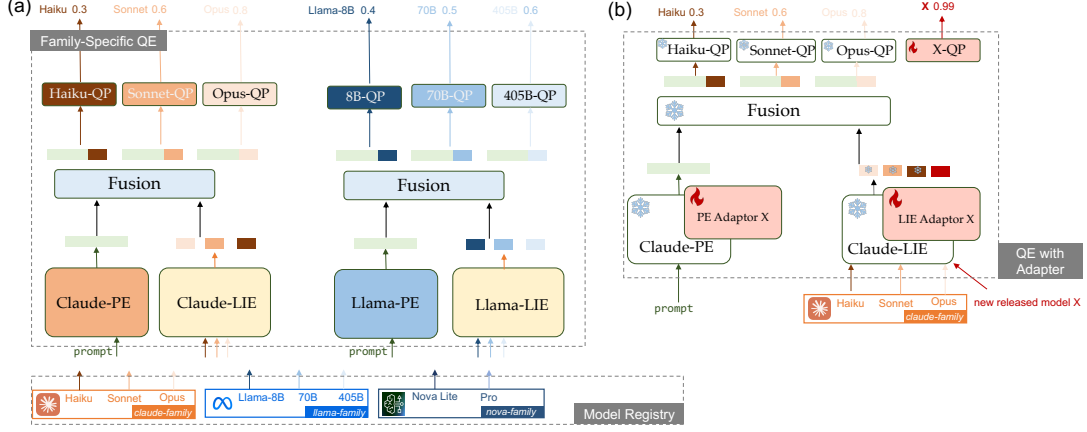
(a)

Haiku 0.3 Sonnet 0.6 Opus 0.8

Llama-8B 0.4 70B 0.5 405B 0.6

Family-Specific QE

Haiku-QP Sonnet-QP Opus-QP

8B-QP 70B-QP 405B-QP

Fusion

Fusion

Claude-PE Claude-LIE

Llama-PE Llama-LIE

prompt

prompt

Haiku Sonnet Opus claude-family

Llama-8B 70B 405B llama-family

Nova Lite Pro nova-family

Model Registry

(b)

Haiku 0.3 Sonnet 0.6 Opus 0.8

X 0.99

Haiku-QP Sonnet-QP Opus-QP X-QP

Fusion

PE Adaptor X

Claude-PE

LIE Adaptor X

Claude-LIE

QE with Adapter

prompt

Haiku Sonnet Opus claude-family

new released model X